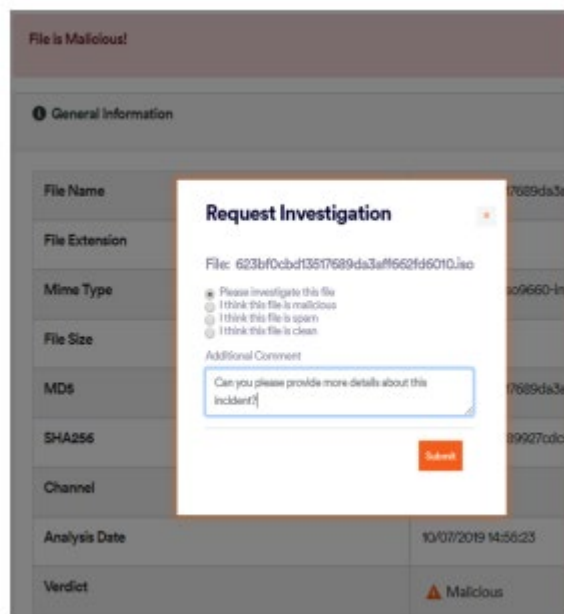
File is Malicious!

General Information

File Name

File Extension

Mime Type

File Size

MD5

SHA256

Channel

Analysis Date

Verdict

7689da3

o9660-i

7689da3

9927cdc

10/07/2019 14:55:23

Malicious

Request Investigation

×

File: 623bf0cbd13517689da3aff662fd6010.iso

Please investigate this file
I think this file is malicious
I think this file is spam
I think this file is clean

Additional Comment

Can you please provide more details about this incident?

Submit